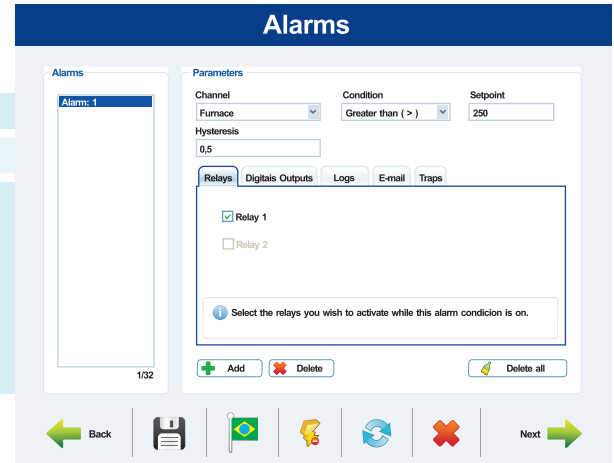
Alarms

Alarms

Alarm: 1

1/32

Parameters

Channel
Furnace

Condition
Greater than ( > )

Setpoint
250

Hysteresis
0,5

Relays | Digitais Outputs | Logs | E-mail | Traps

Relay 1

Relay 2

Select the relays you wish to activate while this alarm condicion is on.

Add

Delete

Delete all

Back

Next